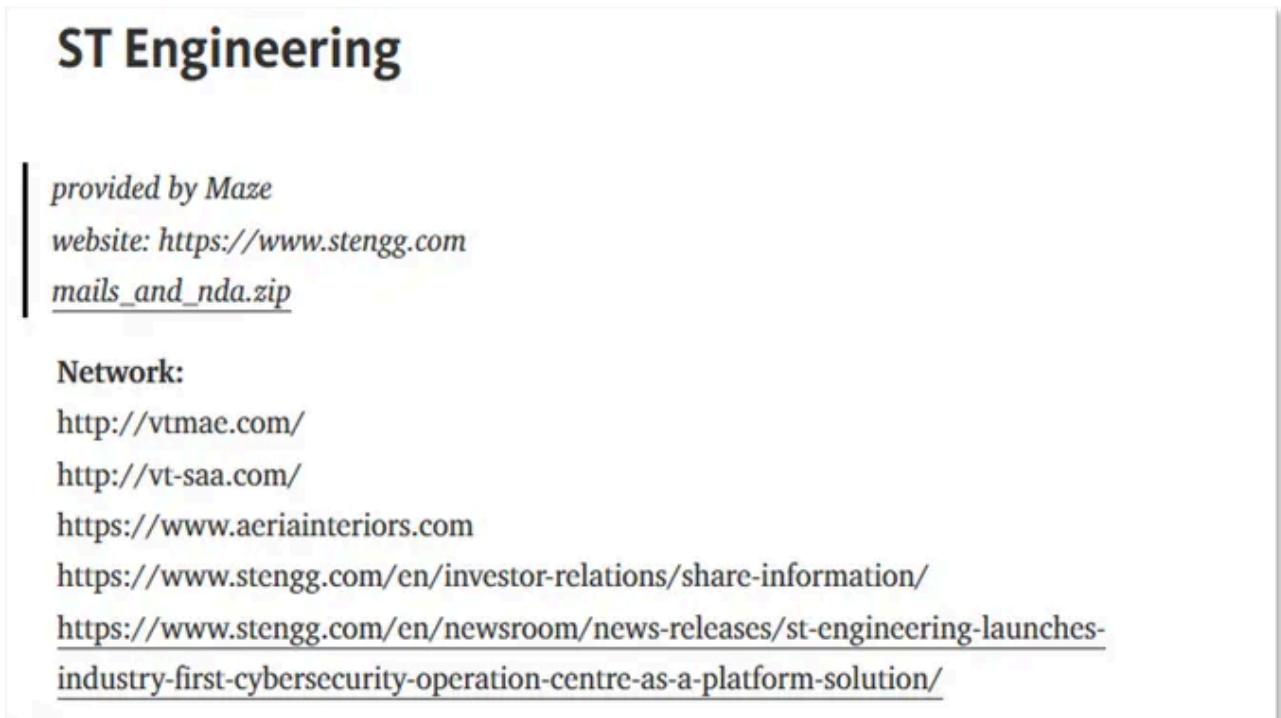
ST Engineering

provided by Maze
website: https://www.stengg.com
mails_and_nda.zip

Network:
http://vtmae.com/
http://vt-saa.com/
https://www.aeriainteriors.com
https://www.stengg.com/en/investor-relations/share-information/
https://www.stengg.com/en/newsroom/news-releases/st-engineering-launches-industry-first-cybersecurity-operation-centre-as-a-platform-solution/